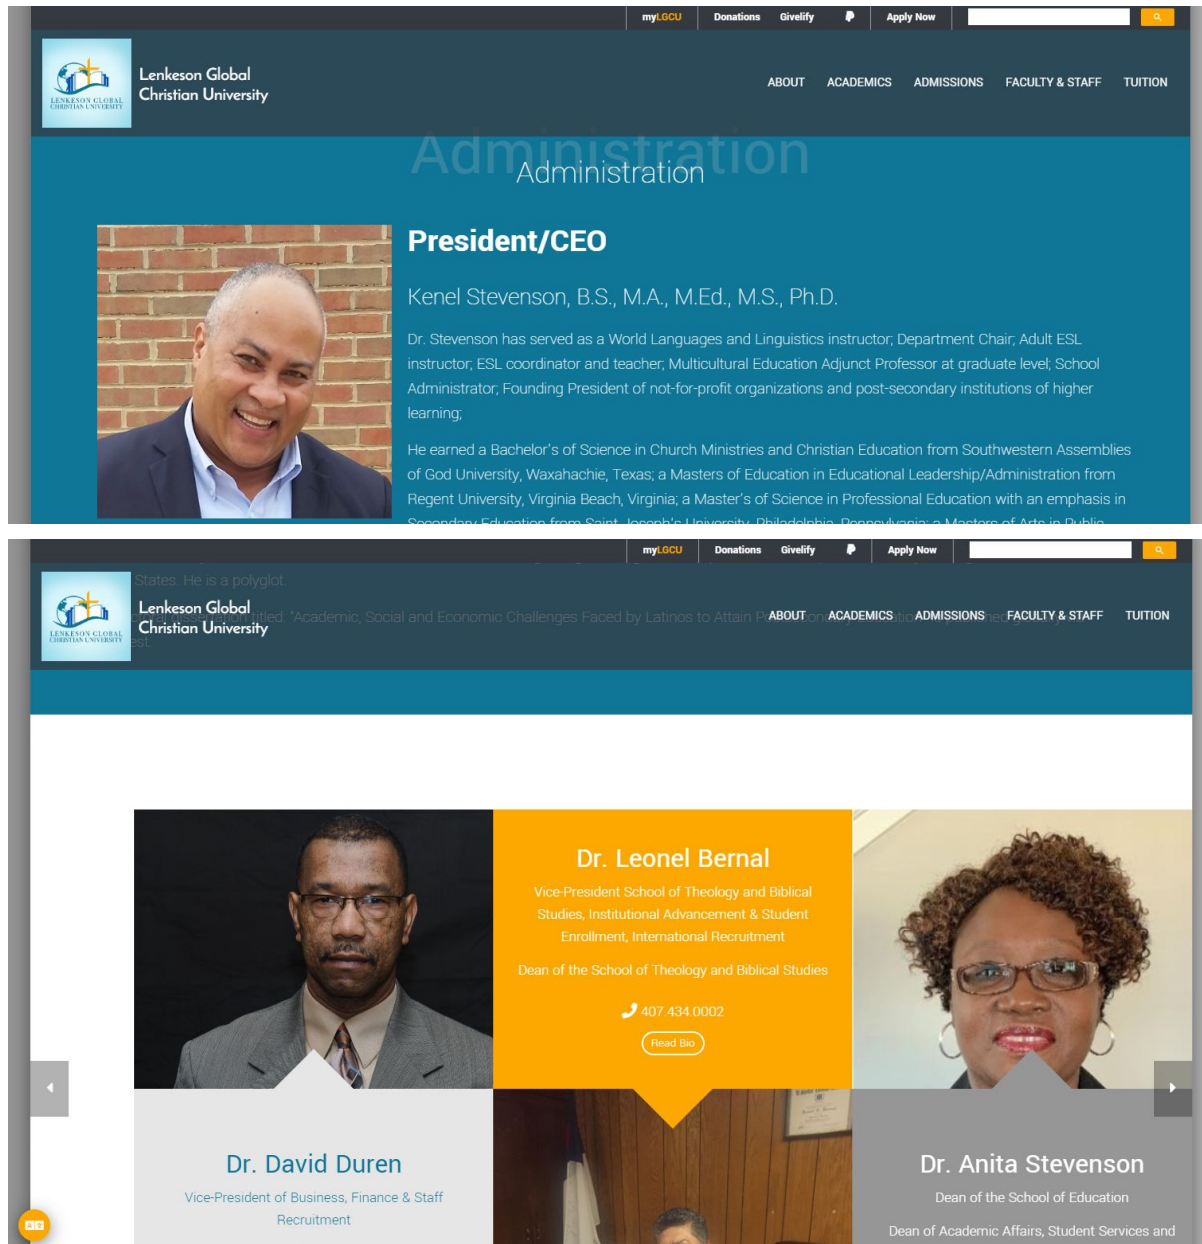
myLGCU Donations Givelify Apply Now

LENKESON GLOBAL CHRISTIAN UNIVERSITY

Lenkeson Global Christian University

ABOUT ACADEMICS ADMISSIONS FACULTY & STAFF TUITION

Administration

Administration

President/CEO

Kenel Stevenson, B.S., M.A., M.Ed., M.S., Ph.D.

Dr. Stevenson has served as a World Languages and Linguistics instructor; Department Chair; Adult ESL instructor; ESL coordinator and teacher; Multicultural Education Adjunct Professor at graduate level; School Administrator; Founding President of not-for-profit organizations and post-secondary institutions of higher learning;

He earned a Bachelor's of Science in Church Ministries and Christian Education from Southwestern Assemblies of God University, Waxahachie, Texas; a Masters of Education in Educational Leadership/Administration from Regent University, Virginia Beach, Virginia; a Master's of Science in Professional Education with an emphasis in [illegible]

myLGCU Donations Givelify Apply Now

States. He is a polyglot.

LENKESON GLOBAL CHRISTIAN UNIVERSITY

Lenkeson Global Christian University

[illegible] titled: "Academic, Social and Economic Challenges Faced by Latinos to Attain P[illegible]

ABOUT ACADEMICS ADMISSIONS FACULTY & STAFF TUITION

Dr. Leonel Bernal

Vice-President School of Theology and Biblical Studies, Institutional Advancement & Student Enrollment, International Recruitment

Dean of the School of Theology and Biblical Studies

407.434.0002

Read Bio

Dr. David Duren

Vice-President of Business, Finance & Staff Recruitment

Dr. Anita Stevenson

Dean of the School of Education

Dean of Academic Affairs, Student Services and